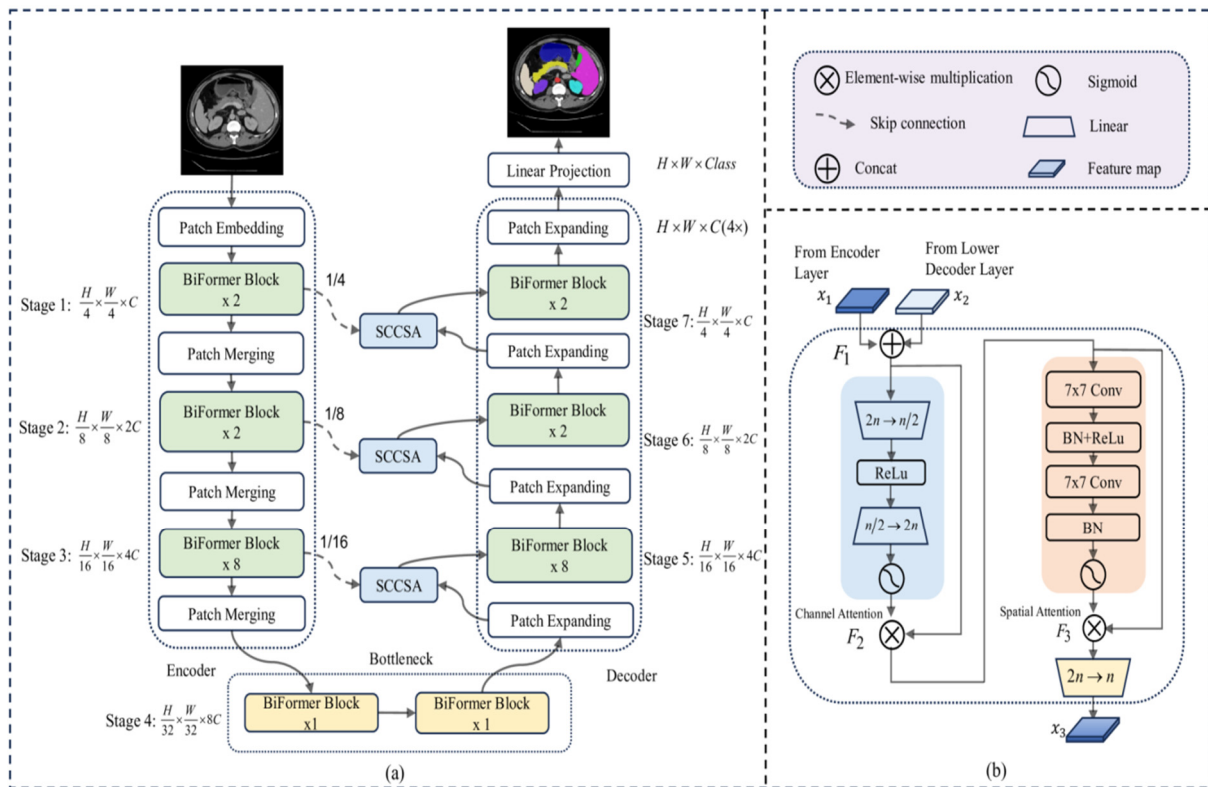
Linear Projection

$H \times W \times Class$

Patch Embedding

Patch Expanding

$H \times W \times C(4\times)$

Stage 1: $\frac{H}{4} \times \frac{W}{4} \times C$

BiFormer Block x 2

1/4

BiFormer Block x 2

SCCSA

Stage 7: $\frac{H}{4} \times \frac{W}{4} \times C$

Patch Merging

Patch Expanding

Stage 2: $\frac{H}{8} \times \frac{W}{8} \times 2C$

BiFormer Block x 2

1/8

BiFormer Block x 2

SCCSA

Stage 6: $\frac{H}{8} \times \frac{W}{8} \times 2C$

Patch Merging

Patch Expanding

Stage 3: $\frac{H}{16} \times \frac{W}{16} \times 4C$

BiFormer Block x 8

1/16

BiFormer Block x 8

SCCSA

Stage 5: $\frac{H}{16} \times \frac{W}{16} \times 4C$

Patch Merging

Patch Expanding

Encoder

Bottleneck

Decoder

Stage 4: $\frac{H}{32} \times \frac{W}{32} \times 8C$

BiFormer Block x1

BiFormer Block x 1

(a)

Element-wise multiplication

Sigmoid

Skip connection

Linear

Concat

Feature map

From Encoder Layer

From Lower Decoder Layer

$x_1$

$x_2$

$F_1$

$2n \rightarrow n/2$

ReLu

$n/2 \rightarrow 2n$

Channel Attention

$F_2$

7x7 Conv

BN+ReLu

7x7 Conv

BN

Spatial Attention

$F_3$

$2n \rightarrow n$

$x_3$

(b)